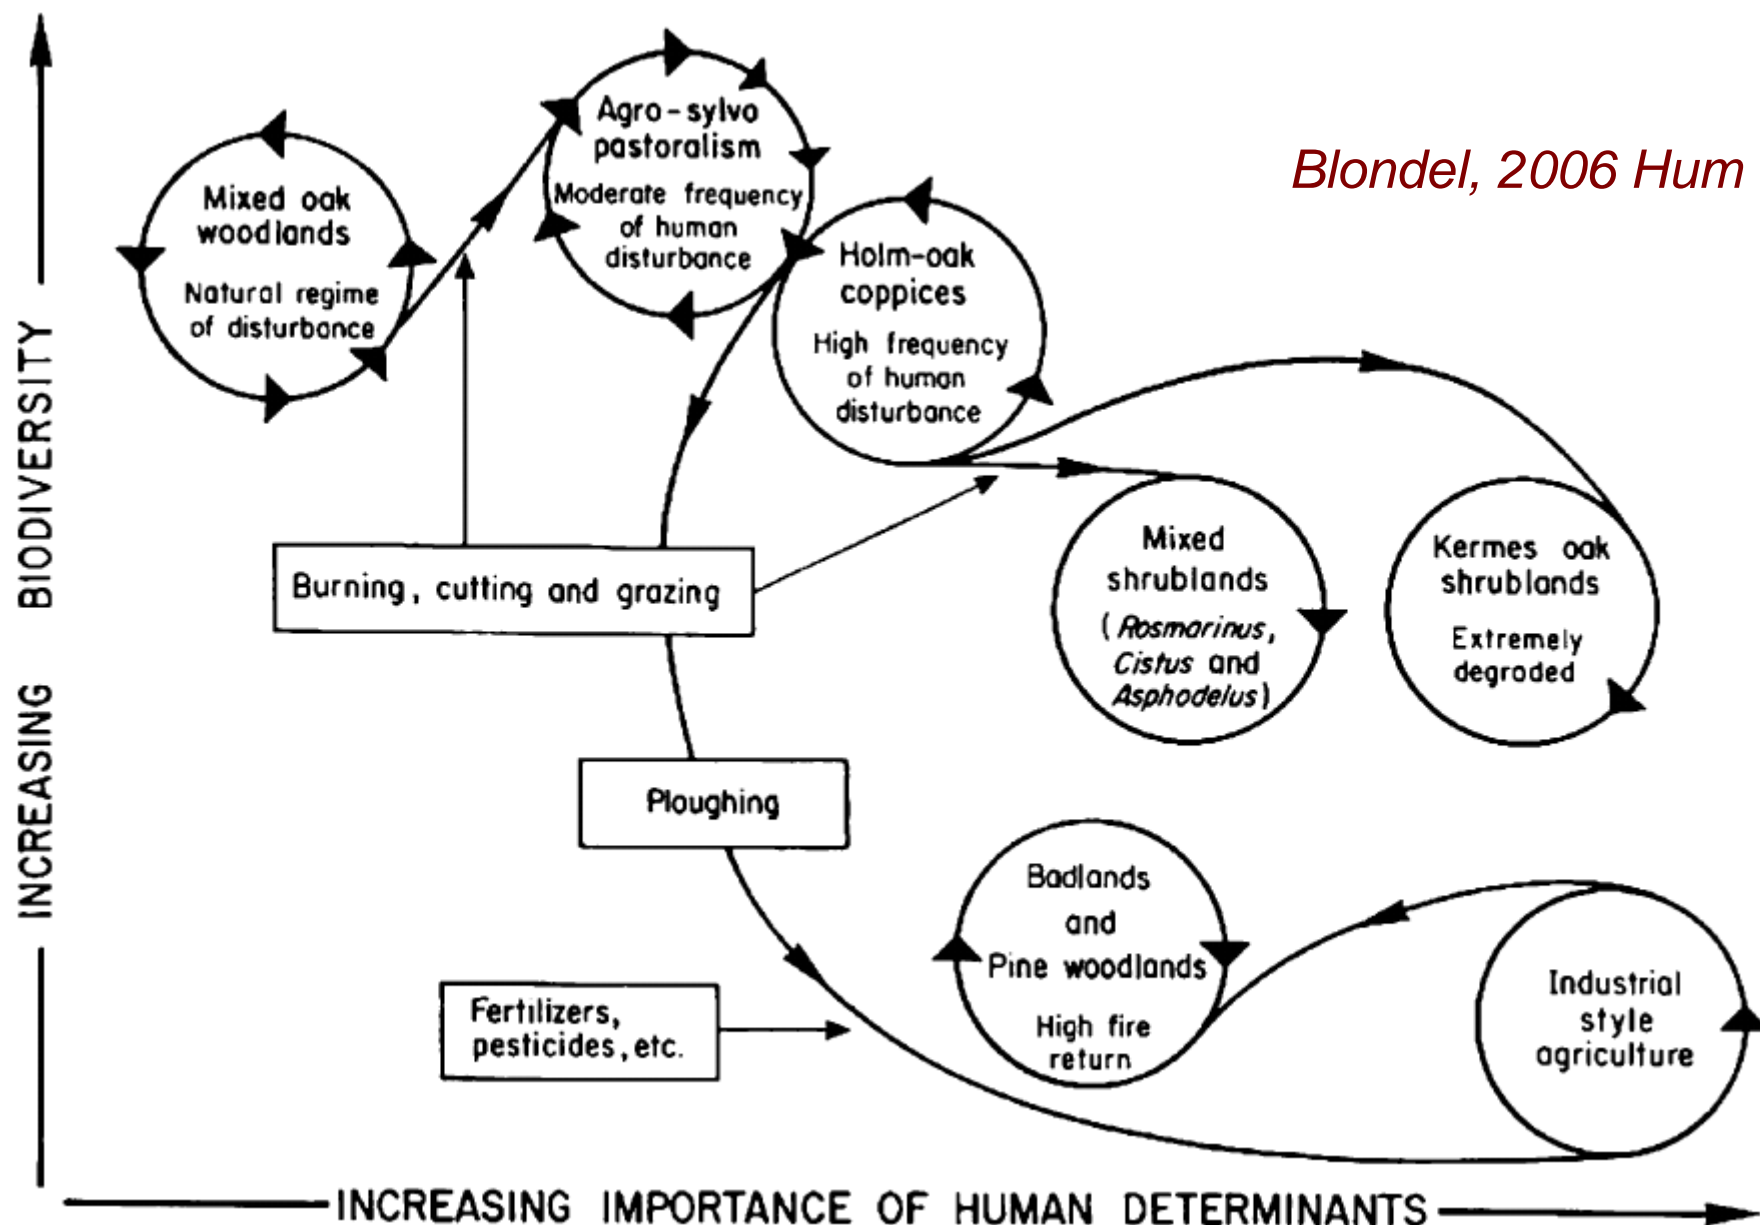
INCREASING BIODIVERSITY

Mixed oak woodlands

Natural regime of disturbance

Agro-sylvo pastoralism

Moderate frequency of human disturbance

Blondel, 2006 Hum

Holm-oak coppices

High frequency of human disturbance

Burning, cutting and grazing

Mixed shrublands (Rosmarinus, Cistus and Asphodelus)

Kermes oak shrublands

Extremely degraded

Ploughing

Badlands and Pine woodlands

High fire return

Fertilizers, pesticides, etc.

Industrial style agriculture

INCREASING IMPORTANCE OF HUMAN DETERMINANTS